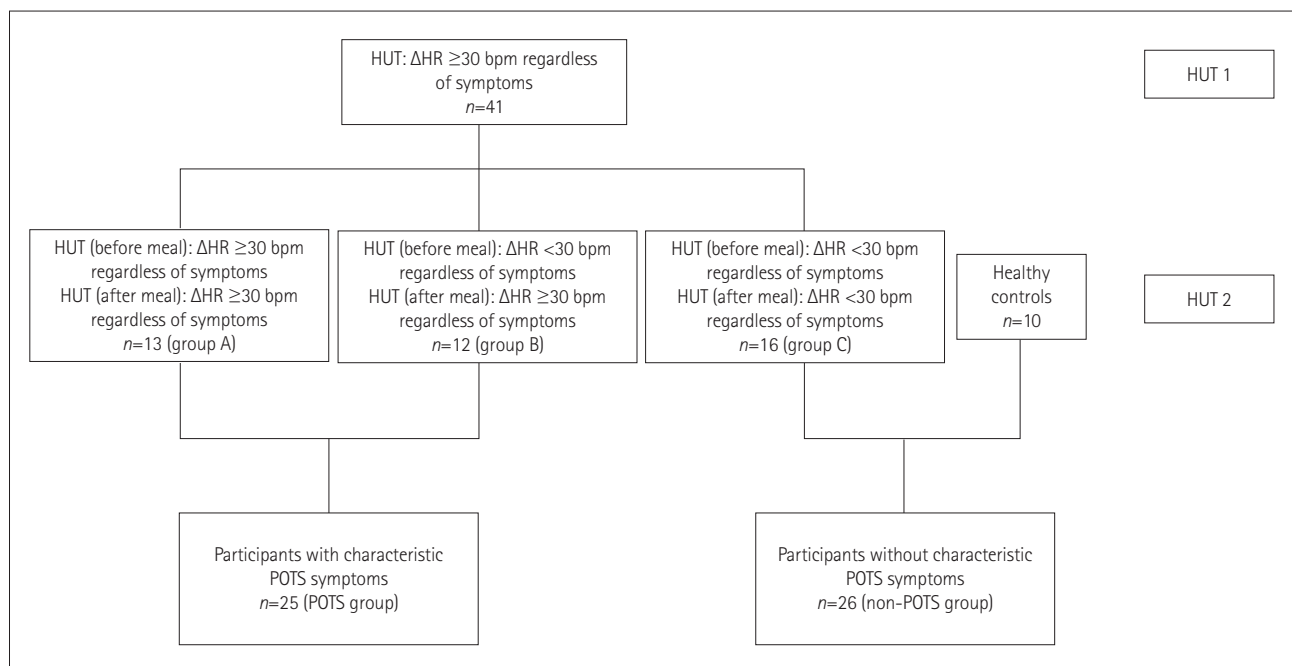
HUT: $\Delta$HR $\geq$30 bpm regardless of symptoms
$n$=41

HUT 1

HUT (before meal): $\Delta$HR $\geq$30 bpm regardless of symptoms
HUT (after meal): $\Delta$HR $\geq$30 bpm regardless of symptoms
$n$=13 (group A)

HUT (before meal): $\Delta$HR <30 bpm regardless of symptoms
HUT (after meal): $\Delta$HR $\geq$30 bpm regardless of symptoms
$n$=12 (group B)

HUT (before meal): $\Delta$HR <30 bpm regardless of symptoms
HUT (after meal): $\Delta$HR <30 bpm regardless of symptoms
$n$=16 (group C)

Healthy controls
$n$=10

HUT 2

Participants with characteristic POTS symptoms
$n$=25 (POTS group)

Participants without characteristic POTS symptoms
$n$=26 (non-POTS group)